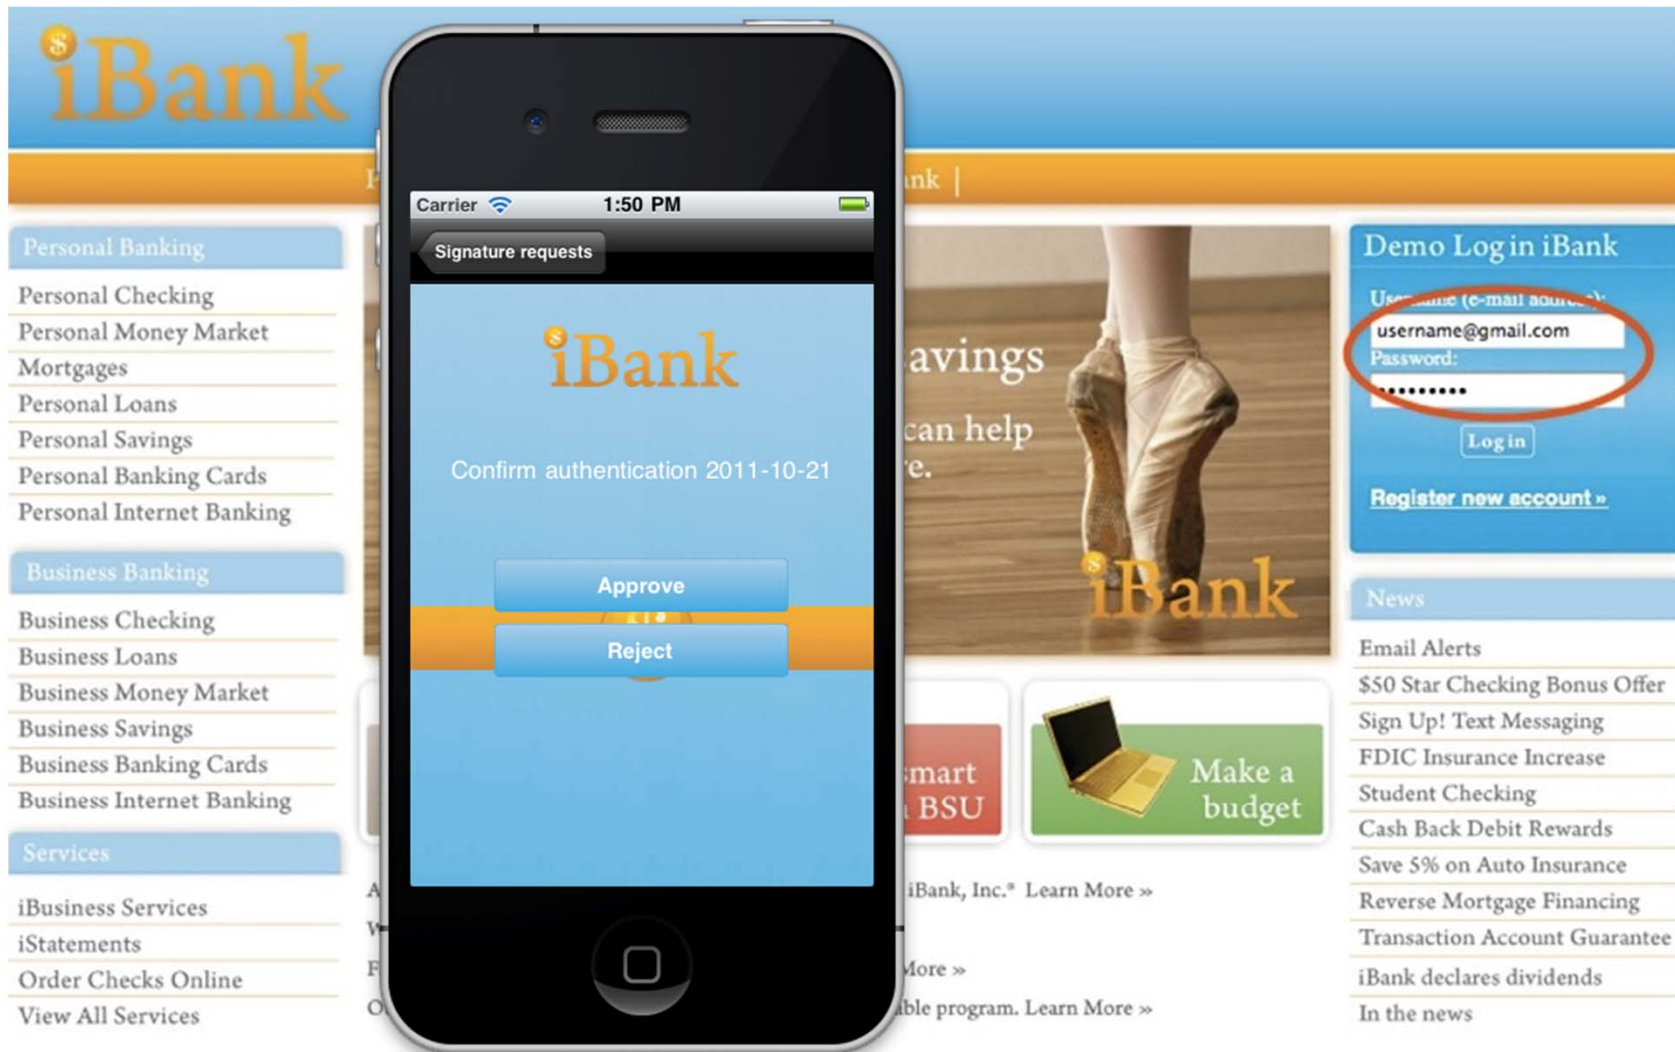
iBank

Personal Banking
Personal Checking
Personal Money Market
Mortgages
Personal Loans
Personal Savings
Personal Banking Cards
Personal Internet Banking

Business Banking
Business Checking
Business Loans
Business Money Market
Business Savings
Business Banking Cards
Business Internet Banking

Services
iBusiness Services
iStatements
Order Checks Online
View All Services

Carrier 1:50 PM
Signature requests
iBank
Confirm authentication 2011-10-21
Approve
Reject

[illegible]nk |

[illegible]avings
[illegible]can help
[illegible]e.
iBank

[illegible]mart
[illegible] BSU
Make a budget

iBank, Inc.® Learn More »
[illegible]ore »
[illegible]ble program. Learn More »

Demo Log in iBank
Us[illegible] (e-mail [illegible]):
username@gmail.com
Password:
•••••••••
Log in
Register new account »

News
Email Alerts
$50 Star Checking Bonus Offer
Sign Up! Text Messaging
FDIC Insurance Increase
Student Checking
Cash Back Debit Rewards
Save 5% on Auto Insurance
Reverse Mortgage Financing
Transaction Account Guarantee
iBank declares dividends
In the news